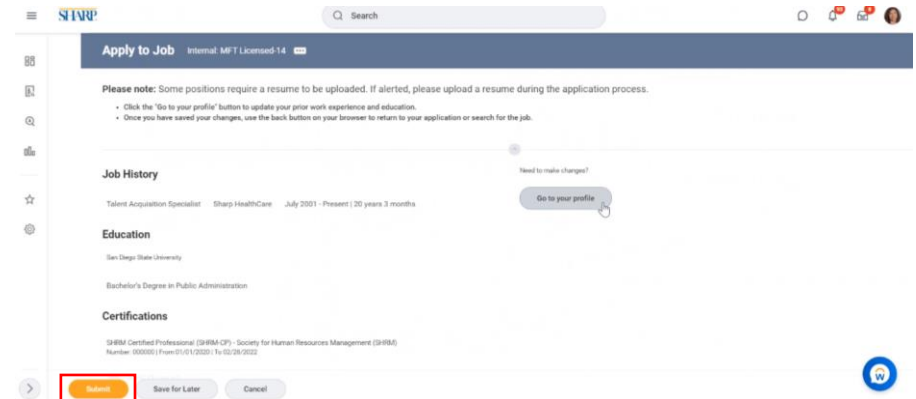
SHARP

Search

Apply to Job Internal: MFT Licensed-14

Please note: Some positions require a resume to be uploaded. If alerted, please upload a resume during the application process.

• Click the 'Go to your profile' button to update your prior work experience and education.
• Once you have saved your changes, use the back button on your browser to return to your application or search for the job.

Job History

Talent Acquisition Specialist Sharp HealthCare July 2001 - Present | 20 years 3 months

Need to make changes?

Go to your profile

Education

San Diego State University

Bachelor's Degree in Public Administration

Certifications

SHRM Certified Professional (SHRM-CP) - Society for Human Resources Management (SHRM)
Number: 000000 | From 01/01/2020 | To 02/28/2022

Submit Save for Later Cancel